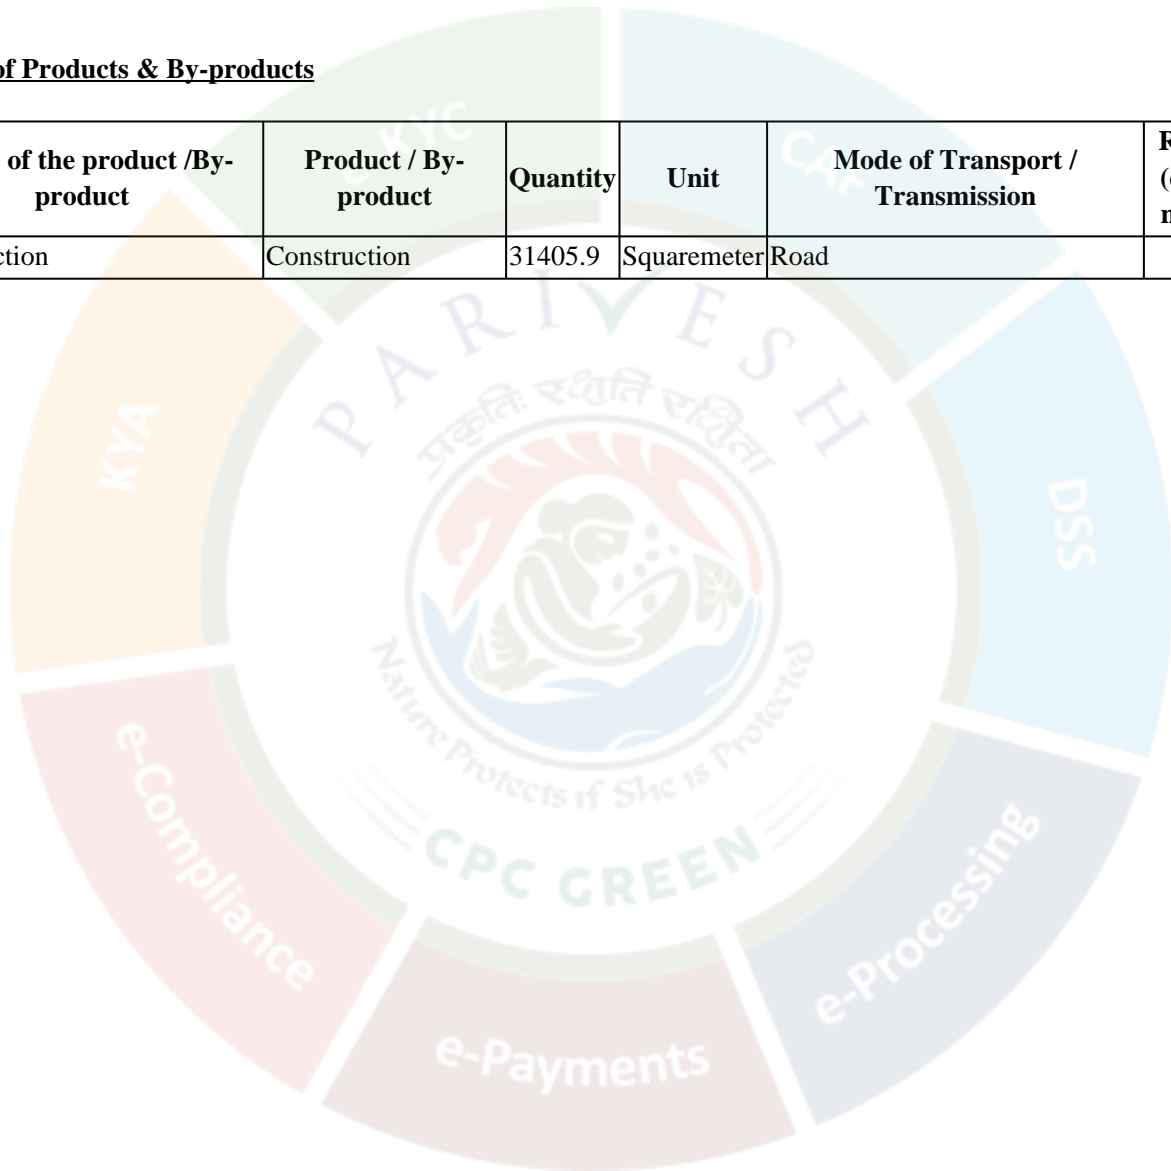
of Products & By-products

| of the product /By-product | Product / By-product | Quantity | Unit | Mode of Transport / Transmission | R (m |
|---|---|---|---|---|---|
| ction | Construction | 31405.9 | Squaremeter | Road | |

KYC
CAF
KYA
DSS
PARIVESH
प्रकृतिः रक्षति रक्षिता
Nature Protects if She is Protected
CPC GREEN
e-Compliance
e-Processing
e-Payments